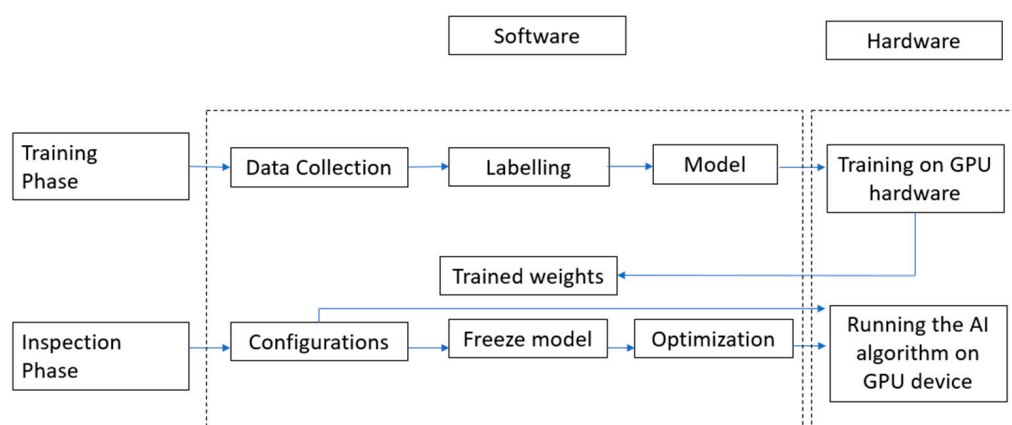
Software

Hardware

Training Phase

Data Collection

Labelling

Model

Training on GPU hardware

Trained weights

Inspection Phase

Configurations

Freeze model

Optimization

Running the AI algorithm on GPU device